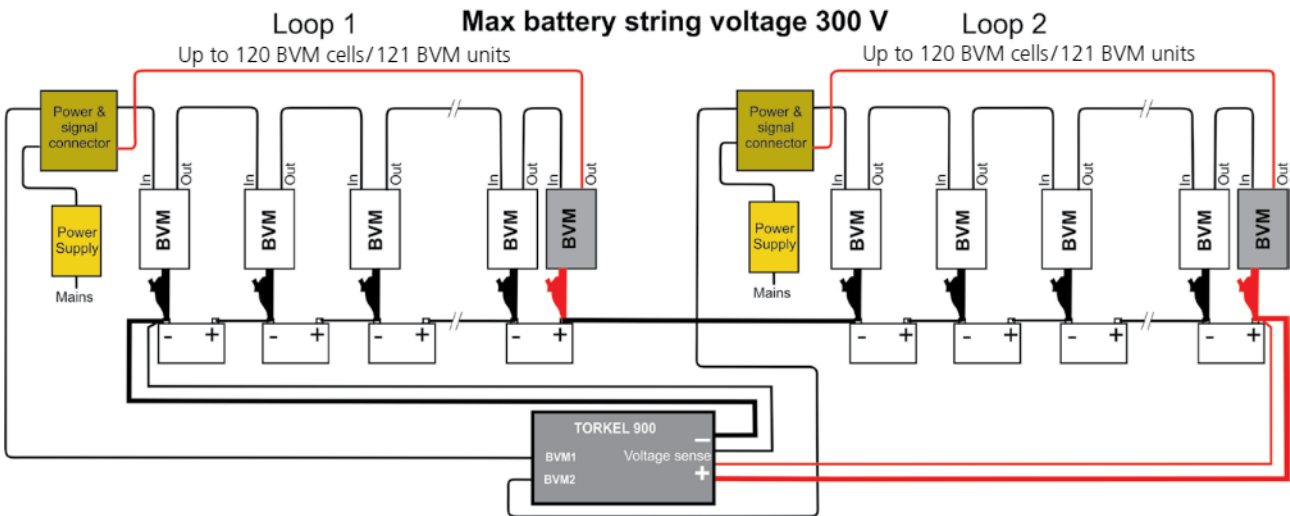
Max battery string voltage 300 V

Loop 1
Up to 120 BVM cells/121 BVM units

Loop 2
Up to 120 BVM cells/121 BVM units

Power & signal connector

Power Supply

Mains

In Out
BVM

In Out
BVM

In Out
BVM

In Out
BVM

In Out
BVM

- +
- +
- +
- +

Power & signal connector

Power Supply

Mains

In Out
BVM

In Out
BVM

In Out
BVM

In Out
BVM

In Out
BVM

- +
- +
- +
- +

TORKEL 900
BVM1
BVM2
Voltage sense
−
+